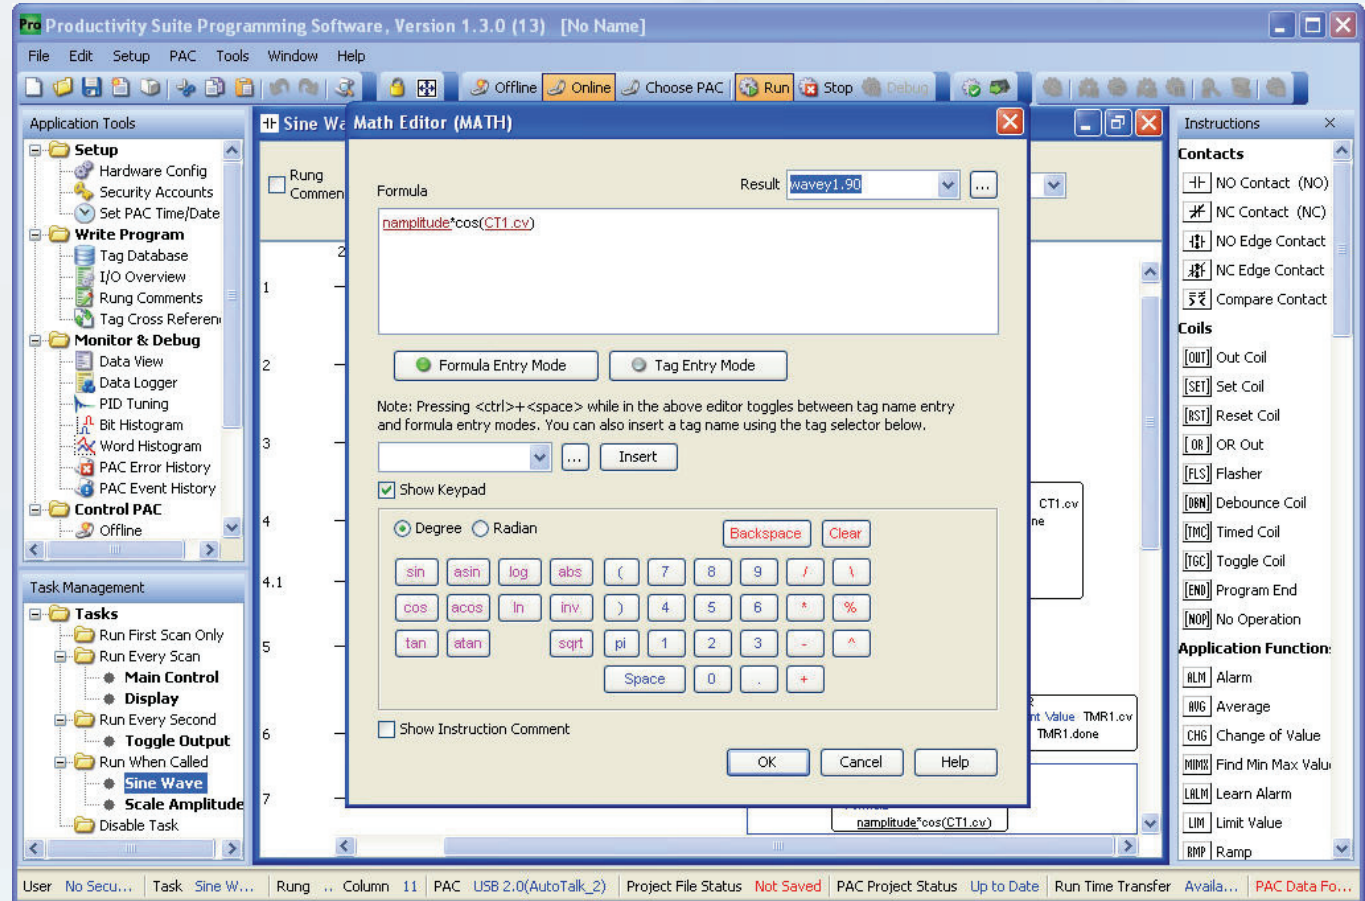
Productivity Suite Programming Software, Version 1.3.0 (13) [No Name]

File Edit Setup PAC Tools Window Help

Offline Online Choose PAC Run Stop Debug

Application Tools

Setup
Hardware Config
Security Accounts
Set PAC Time/Date
Write Program
Tag Database
I/O Overview
Rung Comments
Tag Cross Referen
Monitor & Debug
Data View
Data Logger
PID Tuning
Bit Histogram
Word Histogram
PAC Error History
PAC Event History
Control PAC
Offline

Task Management

Tasks
Run First Scan Only
Run Every Scan
Main Control
Display
Run Every Second
Toggle Output
Run When Called
Sine Wave
Scale Amplitude
Disable Task

Sine Wa

Rung Commen

1
2
3
4
4.1
5
6
7

CT1.cv
ne

nt Value TMR1.cv
TMR1.done

namplitude*cos(CT1.cv)

Math Editor (MATH)

Formula

Result wavey1.90

namplitude*cos(CT1.cv)

Formula Entry Mode
Tag Entry Mode

Note: Pressing <ctrl>+<space> while in the above editor toggles between tag name entry and formula entry modes. You can also insert a tag name using the tag selector below.

Insert

Show Keypad

Degree Radian

Backspace Clear

| sin | asin | log | abs | ( | 7 | 8 | 9 | / | \ |
|---|---|---|---|---|---|---|---|---|---|
| cos | acos | ln | inv | ) | 4 | 5 | 6 | * | % |
| tan | atan | | sqrt | pi | 1 | 2 | 3 | - | ^ |
| | | | | Space | 0 | . | + | | |

Show Instruction Comment

OK Cancel Help

Instructions

Contacts
NO Contact (NO)
NC Contact (NC)
NO Edge Contact
NC Edge Contact
Compare Contact
Coils
OUT Out Coil
SET Set Coil
RST Reset Coil
OR OR Out
FLS Flasher
DBN Debounce Coil
TMC Timed Coil
TGC Toggle Coil
END Program End
NOP No Operation
Application Function:
ALM Alarm
AVG Average
CHG Change of Value
MIMX Find Min Max Valu
LALM Learn Alarm
LIM Limit Value
RMP Ramp

User No Secu... Task Sine W... Rung .. Column 11 PAC USB 2.0(AutoTalk_2) Project File Status Not Saved PAC Project Status Up to Date Run Time Transfer Availa... PAC Data Fo...